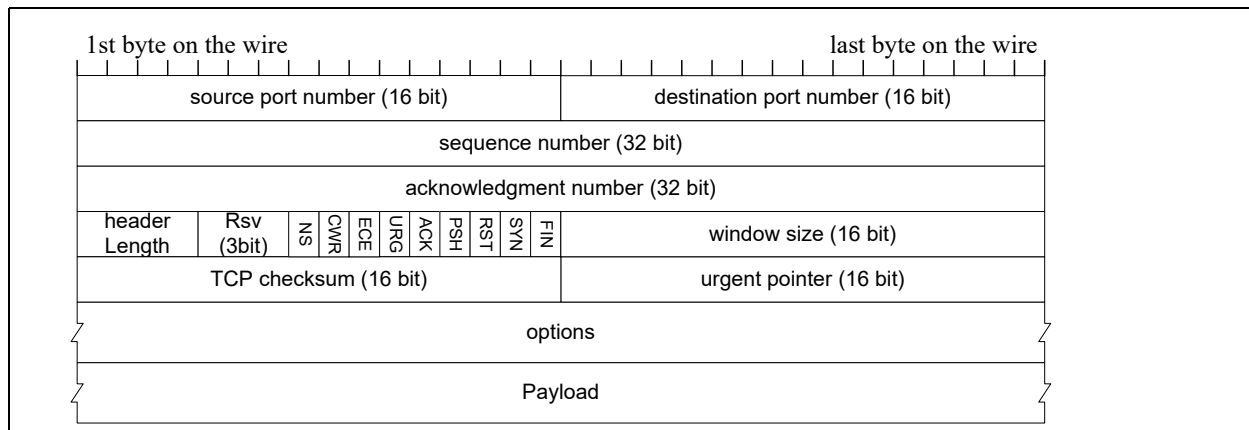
1st byte on the wire

last byte on the wire

source port number (16 bit)

destination port number (16 bit)

sequence number (32 bit)

acknowledgment number (32 bit)

header Length

Rsv (3bit)

NS

CWR

ECE

URG

ACK

PSH

RST

SYN

FIN

window size (16 bit)

TCP checksum (16 bit)

urgent pointer (16 bit)

options

Payload